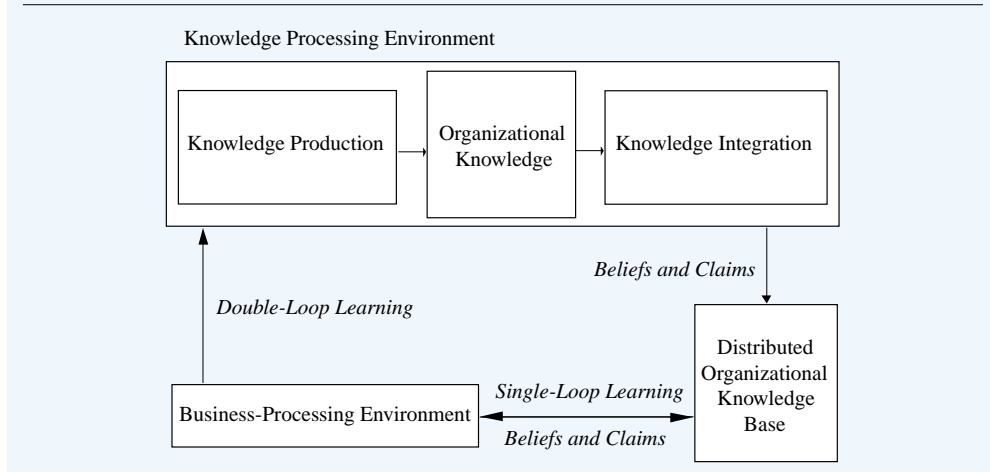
Knowledge Processing Environment

Knowledge Production

Organizational Knowledge

Knowledge Integration

Beliefs and Claims

Double-Loop Learning

Distributed Organizational Knowledge Base

Single-Loop Learning

Business-Processing Environment

Beliefs and Claims